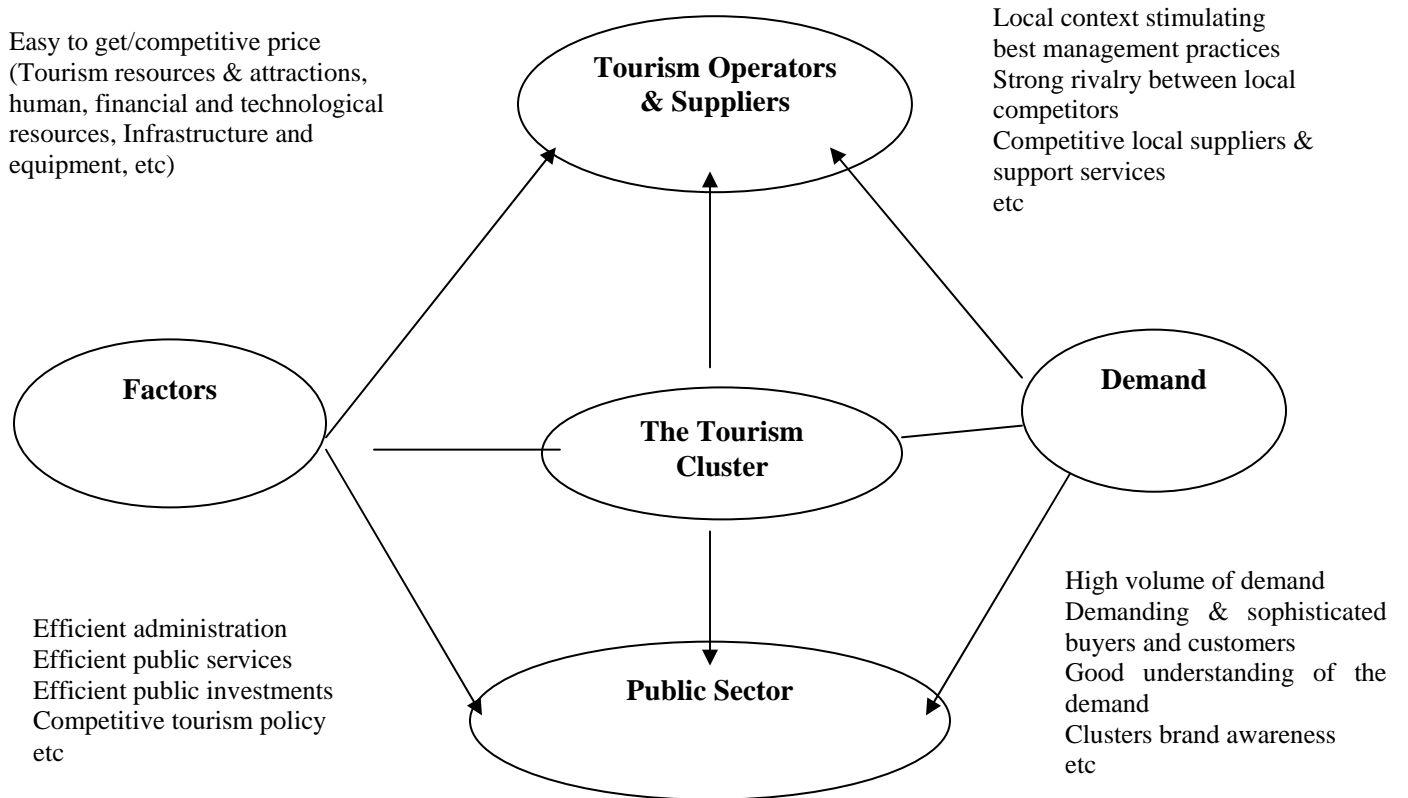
Easy to get/competitive price (Tourism resources & attractions, human, financial and technological resources, Infrastructure and equipment, etc)

Tourism Operators & Suppliers

Local context stimulating best management practices
Strong rivalry between local competitors
Competitive local suppliers & support services
etc

Factors

The Tourism Cluster

Demand

Efficient administration
Efficient public services
Efficient public investments
Competitive tourism policy
etc

Public Sector

High volume of demand
Demanding & sophisticated buyers and customers
Good understanding of the demand
Clusters brand awareness
etc